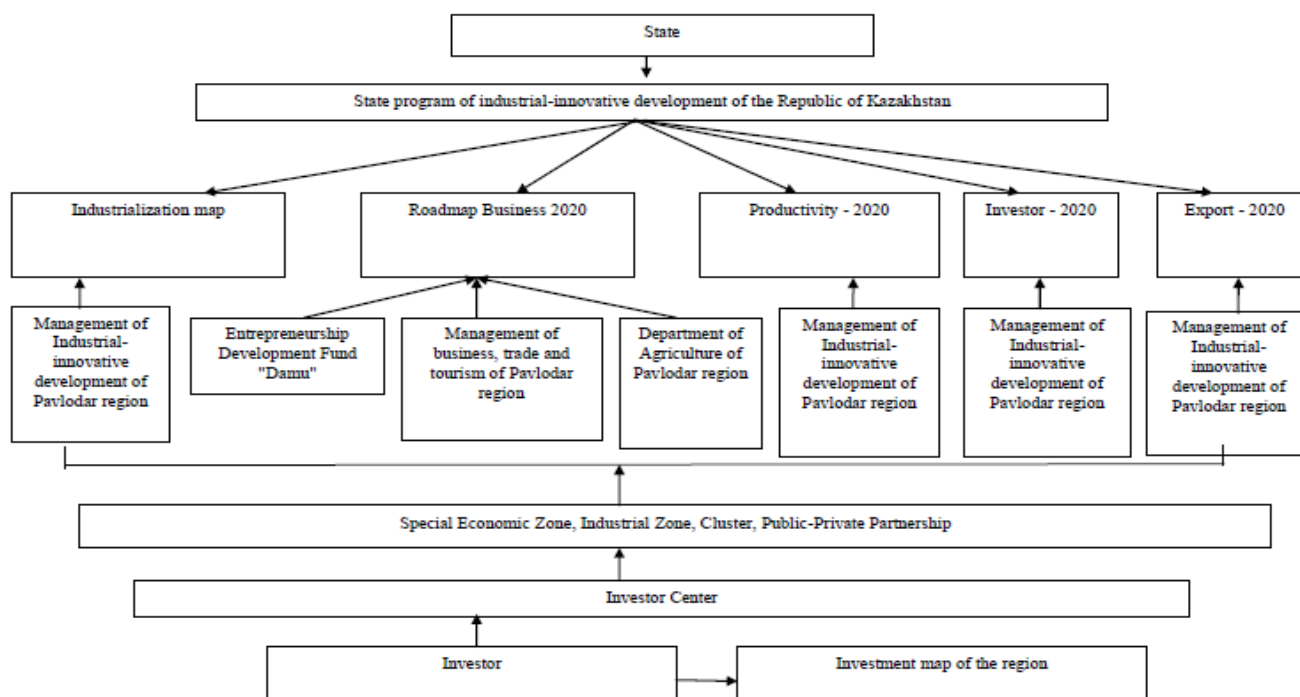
State

State program of industrial-innovative development of the Republic of Kazakhstan

Industrialization map

Roadmap Business 2020

Productivity - 2020

Investor - 2020

Export - 2020

Management of Industrial-innovative development of Pavlodar region

Entrepreneurship Development Fund "Damu"

Management of business, trade and tourism of Pavlodar region

Department of Agriculture of Pavlodar region

Management of Industrial-innovative development of Pavlodar region

Management of Industrial-innovative development of Pavlodar region

Management of Industrial-innovative development of Pavlodar region

Special Economic Zone, Industrial Zone, Cluster, Public-Private Partnership

Investor Center

Investor

Investment map of the region